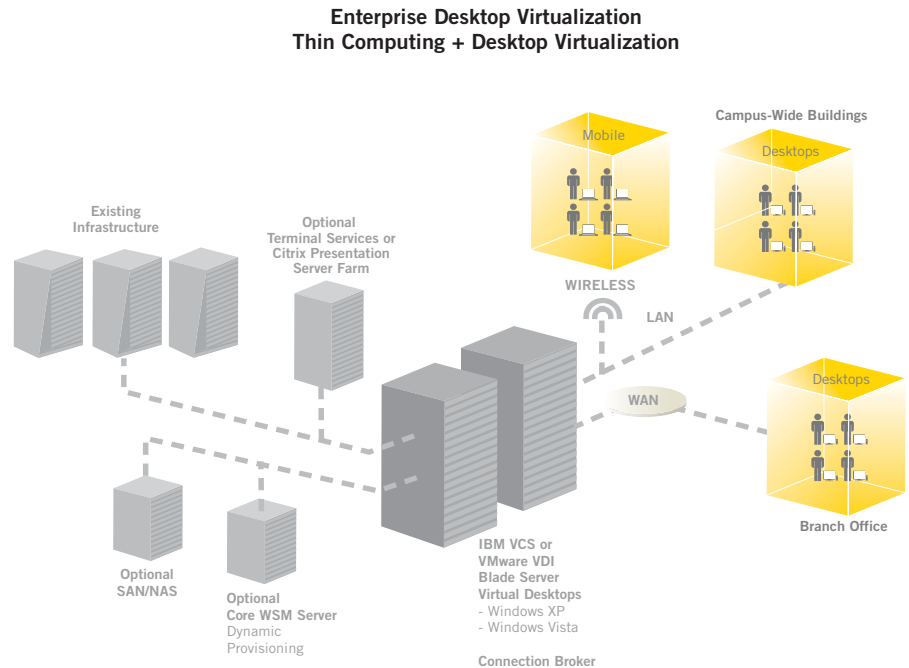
Enterprise Desktop Virtualization
Thin Computing + Desktop Virtualization

Campus-Wide Buildings

Mobile

Desktops

Existing Infrastructure

Optional Terminal Services or Citrix Presentation Server Farm

WIRELESS

LAN

Desktops

WAN

Branch Office

Optional SAN/NAS

Optional Core WSM Server
Dynamic Provisioning

IBM VCS or VMware VDI Blade Server
Virtual Desktops
- Windows XP
- Windows Vista

Connection Broker